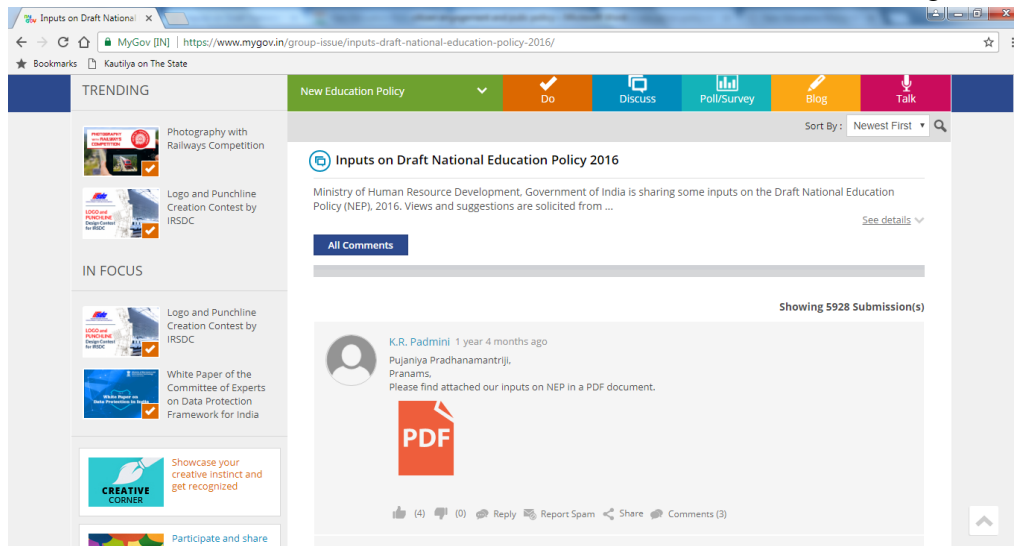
Inputs on Draft National

MyGov [IN] | https://www.mygov.in/group-issue/inputs-draft-national-education-policy-2016/

Bookmarks Kautilya on The State

TRENDING

Photography with Railways Competition

Logo and Punchline Creation Contest by IRSDC

IN FOCUS

Logo and Punchline Creation Contest by IRSDC

White Paper of the Committee of Experts on Data Protection Framework for India

CREATIVE CORNER

Showcase your creative instinct and get recognized

Participate and share

New Education Policy

Do

Discuss

Poll/Survey

Blog

Talk

Sort By : Newest First

Inputs on Draft National Education Policy 2016

Ministry of Human Resource Development, Government of India is sharing some inputs on the Draft National Education Policy (NEP), 2016. Views and suggestions are solicited from ...

See details

All Comments

Showing 5928 Submission(s)

K.R. Padmini 1 year 4 months ago

Pujaniya Pradhanamantriji,
Pranams,
Please find attached our inputs on NEP in a PDF document.

PDF

(4) (0) Reply Report Spam Share Comments (3)